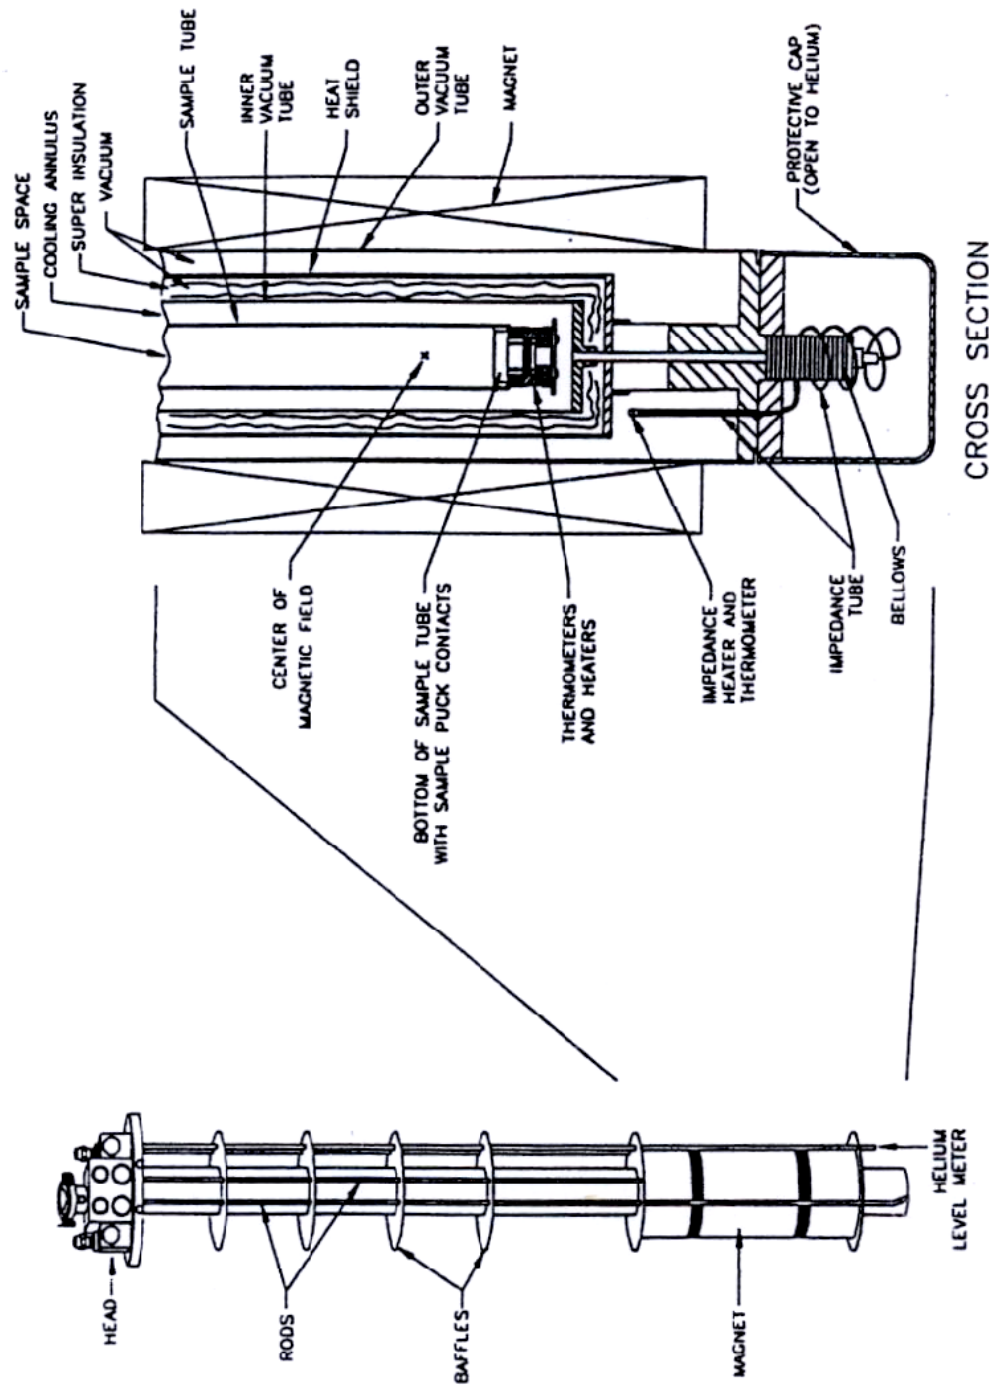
SAMPLE SPACE
COOLING ANNULUS
SUPER INSULATION
VACUUM
SAMPLE TUBE
INNER VACUUM TUBE
HEAT SHIELD
OUTER VACUUM TUBE
MAGNET
PROTECTIVE CAP (OPEN TO HELIUM)
CENTER OF MAGNETIC FIELD
BOTTOM OF SAMPLE TUBE WITH SAMPLE PUCK CONTACTS
THERMOMETERS AND HEATERS
IMPEDANCE HEATER AND THERMOMETER
IMPEDANCE TUBE
BELLOWS
CROSS SECTION
HEAD
RODS
BAFFLES
MAGNET
HELIUM LEVEL METER